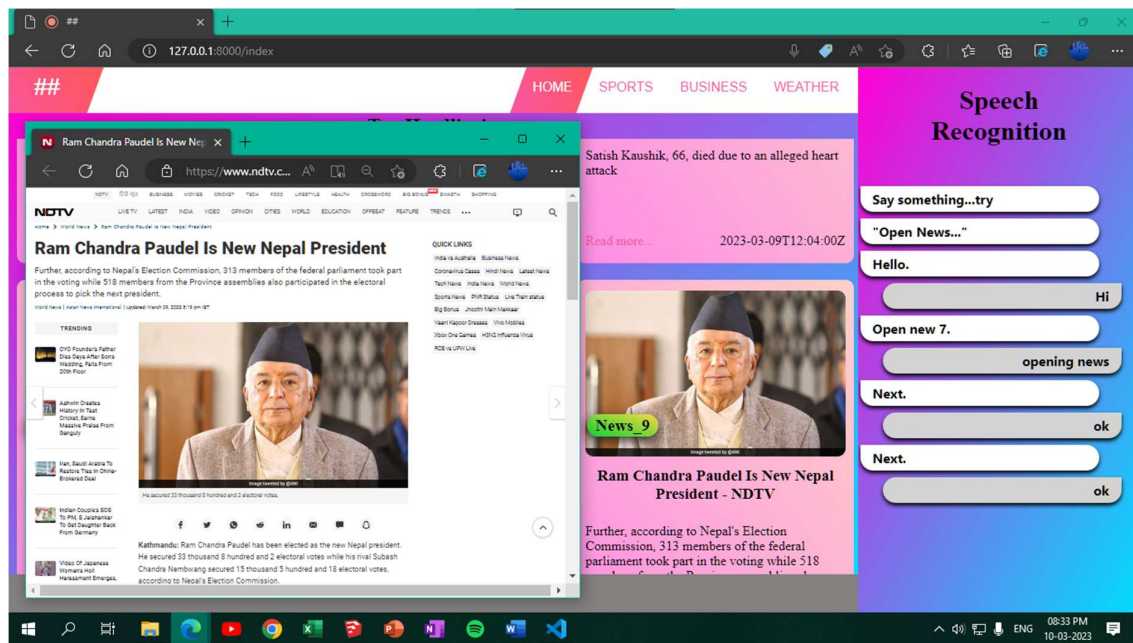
##

127.0.0.1:8000/index

##

HOME SPORTS BUSINESS WEATHER

Ram Chandra Paudel Is New Nep ×

https://www.ndtv.c...

NDTV

LIVE TV LATEST INDIA VIDEO OPINION CITIES WORLD EDUCATION OFFBEAT FEATURE TRENDS

Home > World News > Ram Chandra Paudel Is New Nepal President

Ram Chandra Paudel Is New Nepal President

Further, according to Nepal's Election Commission, 313 members of the federal parliament took part in the voting while 518 members from the Province assemblies also participated in the electoral process to pick the next president.

World News | Asian News International | Updated: March 09, 2023 5:19 pm IST

TRENDING

OYO Founders Father Dies Days After Son's Wedding, Falls From 20th Floor

Ashwin Creates History In Test Cricket, Earns Massive Praise From Ganguly

Iran, Saudi Arabia To Restore Ties In China-Brokered Deal

Indian Couple's SOS To PM, S Jaishankar To Get Daughter Back From Germany

Video Of Japanese Woman's Holi Harassment Emerges,

QUICK LINKS

India vs Australia Business News Coronavirus Cases Hindi News Latest News Tech News India News World News Sports News PNR Status Live Train status Big Bonus Jhoothi Main Makkaar Vaani Kapoor Dresses Vivo Mobiles Xbox One Games H3N2 Influenza Virus RCB vs UPW Live

Image tweeted by @ANI

He secured 33 thousand 8 hundred and 2 electoral votes.

Kathmandu: Ram Chandra Paudel has been elected as the new Nepal president. He secured 33 thousand 8 hundred and 2 electoral votes while his rival Subash Chandra Nembwang secured 15 thousand 5 hundred and 18 electoral votes, according to Nepal's Election Commission.

Satish Kaushik, 66, died due to an alleged heart attack

Read more...

2023-03-09T12:04:00Z

News_9

Image tweeted by @ANI

Ram Chandra Paudel Is New Nepal President - NDTV

Further, according to Nepal's Election Commission, 313 members of the federal parliament took part in the voting while 518

Speech Recognition

Say something...try

"Open News..."

Hello.

Hi

Open new 7.

opening news

Next.

ok

Next.

ok

ENG 08:33 PM 10-03-2023